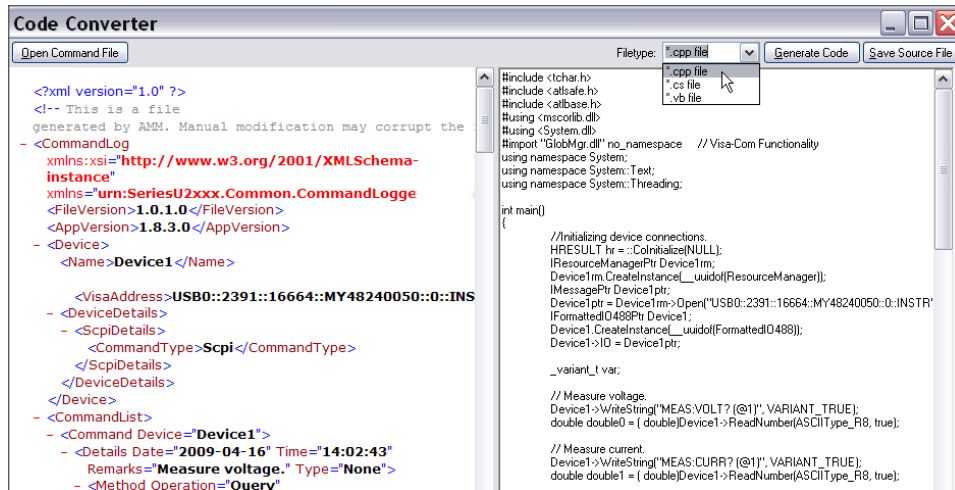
Code Converter

Open Command File

Filetype: *.cpp file

Generate Code

Save Source File

*.cpp file
*.cs file
*.vb file

<?xml version="1.0" ?>
<!-- This is a file generated by AMM. Manual modification may corrupt the
- <CommandLog
xmlns:xsi="http://www.w3.org/2001/XMLSchema-instance"
xmlns="urn:SeriesU2xxx.Common.CommandLogge
<FileVersion>1.0.1.0</FileVersion>
<AppVersion>1.8.3.0</AppVersion>
- <Device>
<Name>Device1</Name>
<VisaAddress>USB0::2391::16664::MY48240050::0::INS
- <DeviceDetails>
- <ScpiDetails>
<CommandType>Scpi</CommandType>
</ScpiDetails>
</DeviceDetails>
</Device>
- <CommandList>
- <Command Device="Device1">
- <Details Date="2009-04-16" Time="14:02:43"
Remarks="Measure voltage." Type="None">
- <Method Operation="Query"

#include <tchar.h>
#include <atlsafe.h>
#include <atlbase.h>
#using <mscorlib.dll>
#using <System.dll>
#import "GlobMgr.dll" no_namespace // Visa-Com Functionality
using namespace System;
using namespace System::Text;
using namespace System::Threading;

int main()
{
//Initializing device connections.
HRESULT hr = ::CoInitialize(NULL);
IResourceManagerPtr Device1rm;
Device1rm.CreateInstance(__uuidof(ResourceManager));
IMessagePtr Device1ptr;
Device1ptr = Device1rm->Open("USB0::2391::16664::MY48240050::0::INSTR"
IFormattedIO488Ptr Device1;
Device1.CreateInstance(__uuidof(FormattedIO488));
Device1->IO = Device1ptr;

_variant_t var;

// Measure voltage.
Device1->WriteString("MEAS:VOLT? (@1)", VARIANT_TRUE);
double double0 = ( double)Device1->ReadNumber(ASCIIType_R8, true);

// Measure current.
Device1->WriteString("MEAS:CURR? (@1)", VARIANT_TRUE);
double double1 = ( double)Device1->ReadNumber(ASCIIType_R8, true);